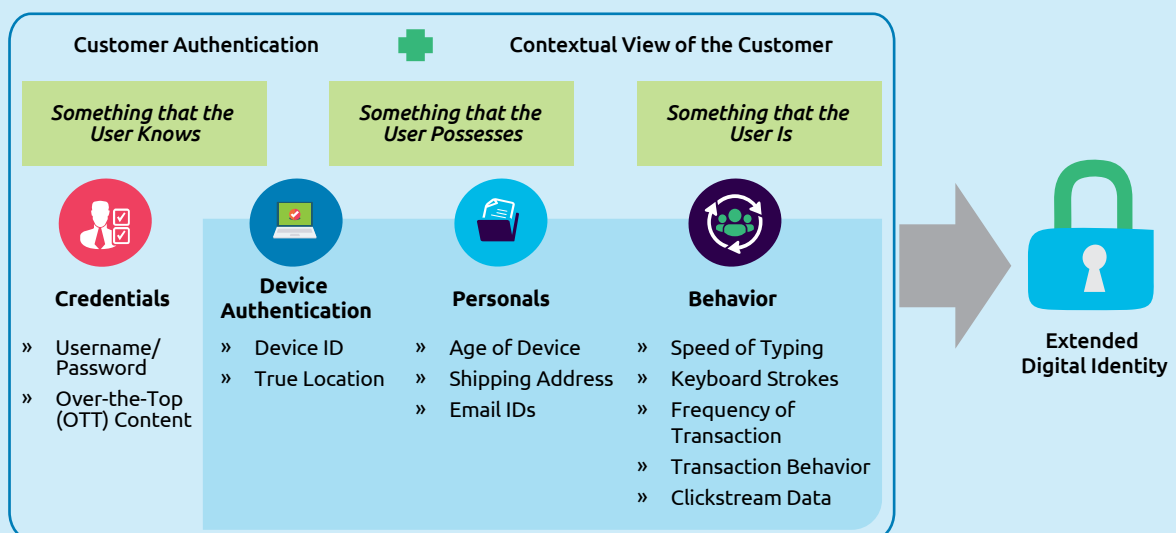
Customer Authentication

Contextual View of the Customer

Something that the User Knows

Something that the User Possesses

Something that the User Is

Credentials

» Username/ Password
» Over-the-Top (OTT) Content

Device Authentication

» Device ID
» True Location

Personals

» Age of Device
» Shipping Address
» Email IDs

Behavior

» Speed of Typing
» Keyboard Strokes
» Frequency of Transaction
» Transaction Behavior
» Clickstream Data

Extended Digital Identity